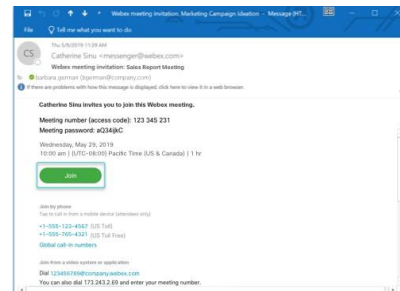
Webex meeting invitation: Marketing Campaign Ideation - Message (HT...

File Tell me what you want to do

CS

Thu 5/9/2019 11:29 AM

Catherine Sinu <messenger@webex.com>

Webex meeting invitation: Sales Report Meeting

To barbara german (bgerman@company.com)

If there are problems with how this message is displayed, click here to view it in a web browser.

Catherine Sinu invites you to join this Webex meeting.

Meeting number (access code): 123 345 231

Meeting password: aQ34jkC

Wednesday, May 29, 2019

10:00 am | (UTC-08:00) Pacific Time (US & Canada) | 1 hr

Join

Join by phone

Tap to call in from a mobile device (attendees only)

+1-555-123-4567 (US Toll)

+1-555-765-4321 (US Toll Free)

Global call-in numbers

Join from a video system or application

Dial 123456789@company.webex.com

You can also dial 173.243.2.69 and enter your meeting number.